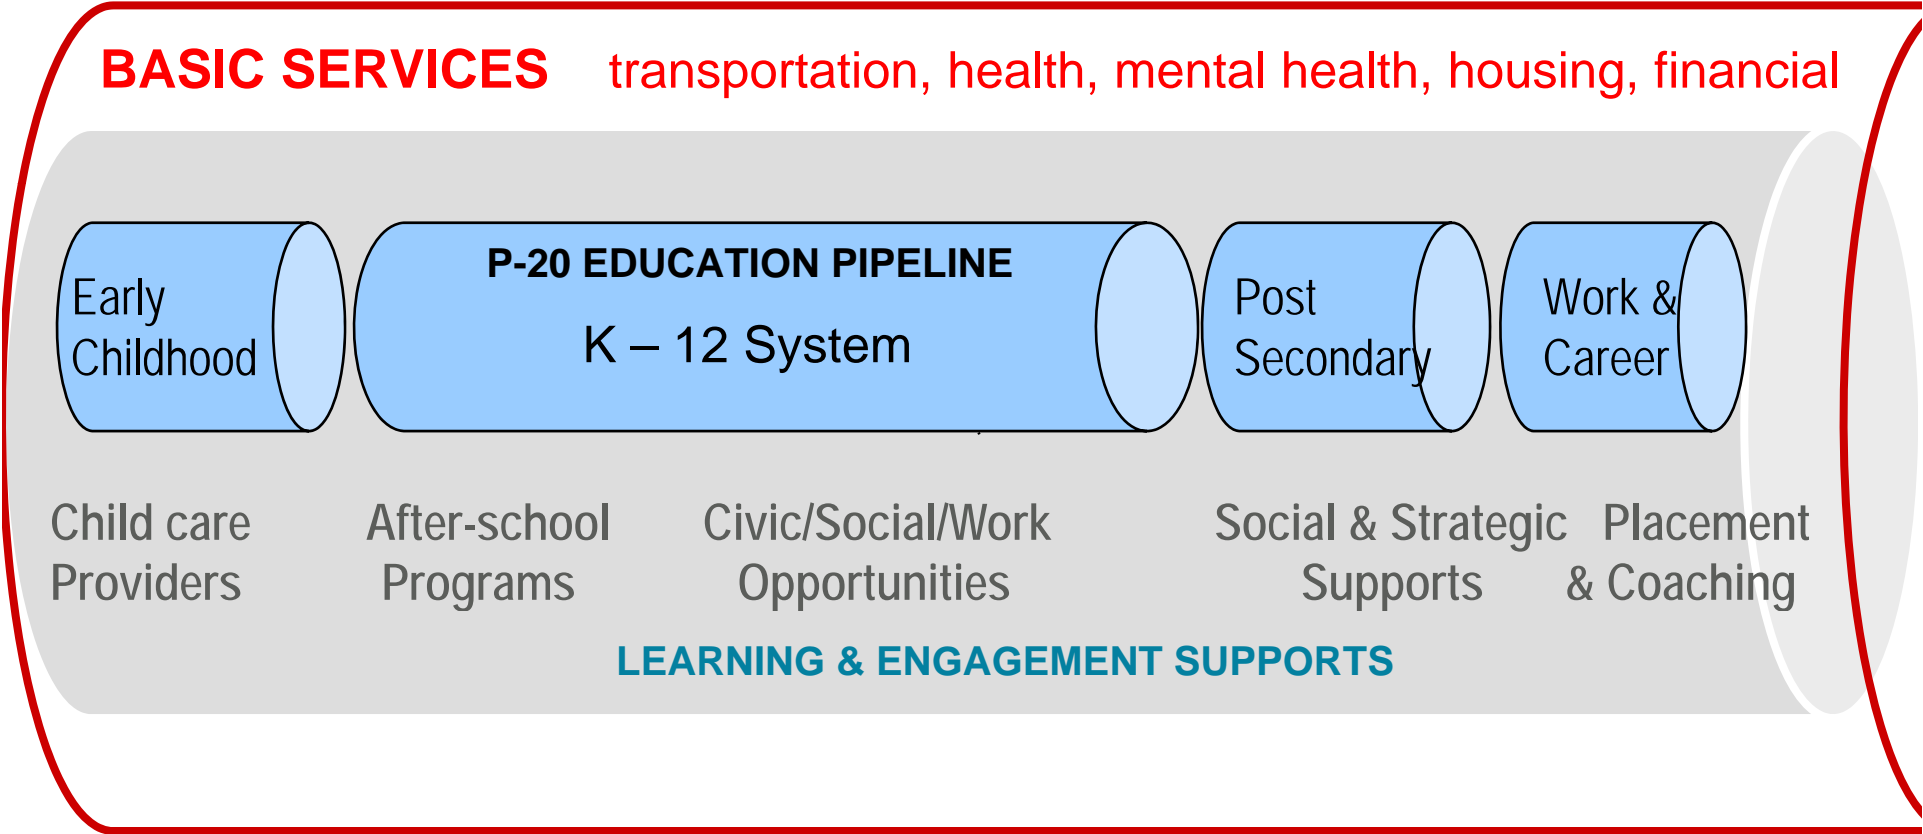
BASIC SERVICES transportation, health, mental health, housing, financial

Early Childhood

P-20 EDUCATION PIPELINE

K – 12 System

Post Secondary

Work & Career

Child care Providers

After-school Programs

Civic/Social/Work Opportunities

Social & Strategic Supports

Placement & Coaching

LEARNING & ENGAGEMENT SUPPORTS